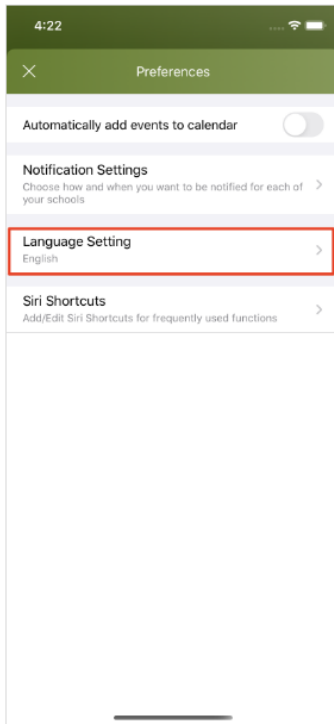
4:22

Preferences

Automatically add events to calendar

Notification Settings
Choose how and when you want to be notified for each of your schools

Language Setting
English

Siri Shortcuts
Add/Edit Siri Shortcuts for frequently used functions